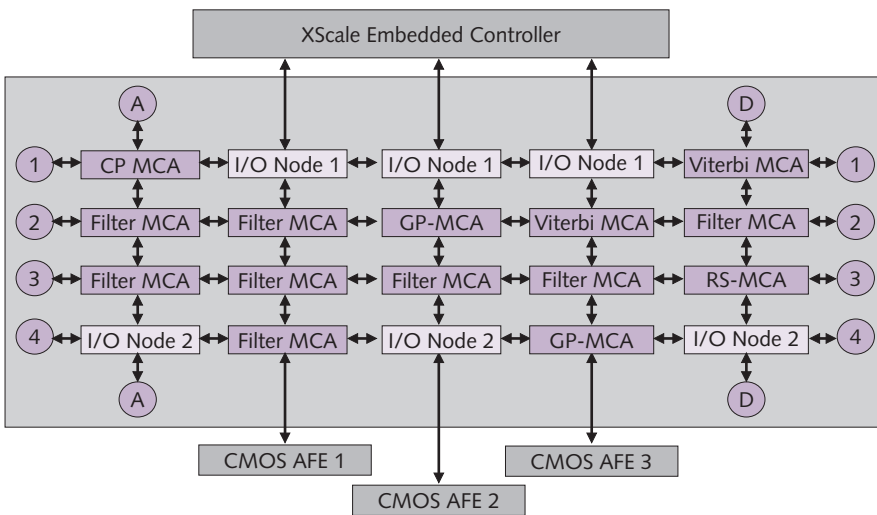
XScale Embedded Controller

A

D

1 CP MCA I/O Node 1 I/O Node 1 I/O Node 1 Viterbi MCA 1

2 Filter MCA Filter MCA GP-MCA Viterbi MCA Filter MCA 2

3 Filter MCA Filter MCA Filter MCA Filter MCA RS-MCA 3

4 I/O Node 2 Filter MCA I/O Node 2 GP-MCA I/O Node 2 4

A

D

CMOS AFE 1

CMOS AFE 3

CMOS AFE 2